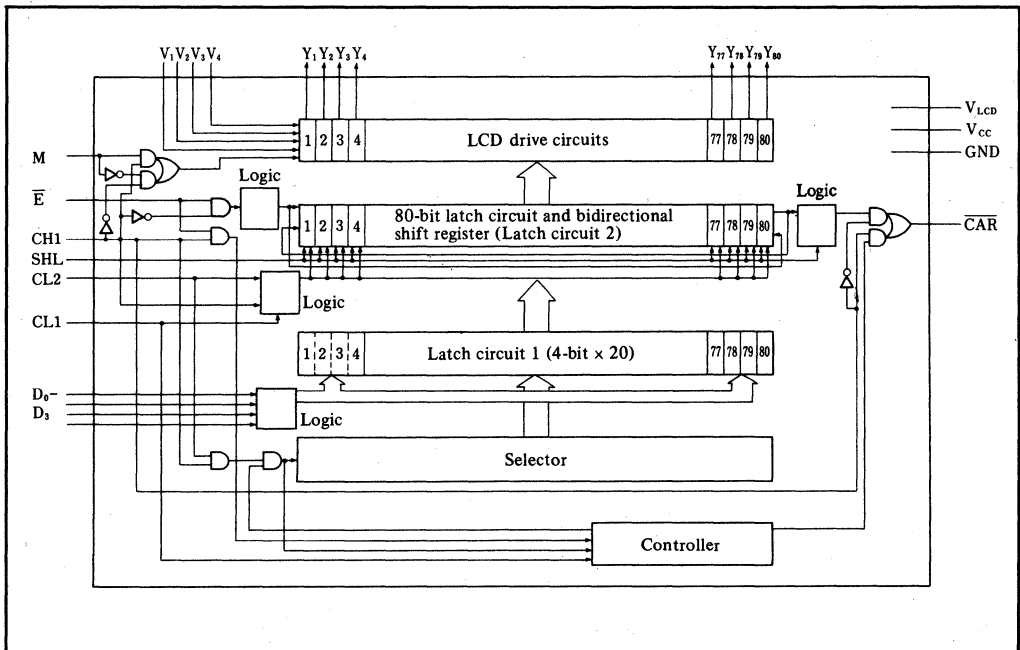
$V_1$ $V_2$ $V_3$ $V_4$

$Y_1$ $Y_2$ $Y_3$ $Y_4$

$Y_{77}$ $Y_{78}$ $Y_{79}$ $Y_{80}$

$V_{LCD}$

$V_{CC}$

GND

M

1 2 3 4 LCD drive circuits 77 78 79 80

$\overline{E}$

Logic

Logic

1 2 3 4 80-bit latch circuit and bidirectional shift register (Latch circuit 2) 77 78 79 80

$\overline{CAR}$

CH1

SHL

CL2

Logic

CL1

1 2 3 4 Latch circuit 1 (4-bit × 20) 77 78 79 80

$D_0$–

$D_3$

Logic

Selector

Controller